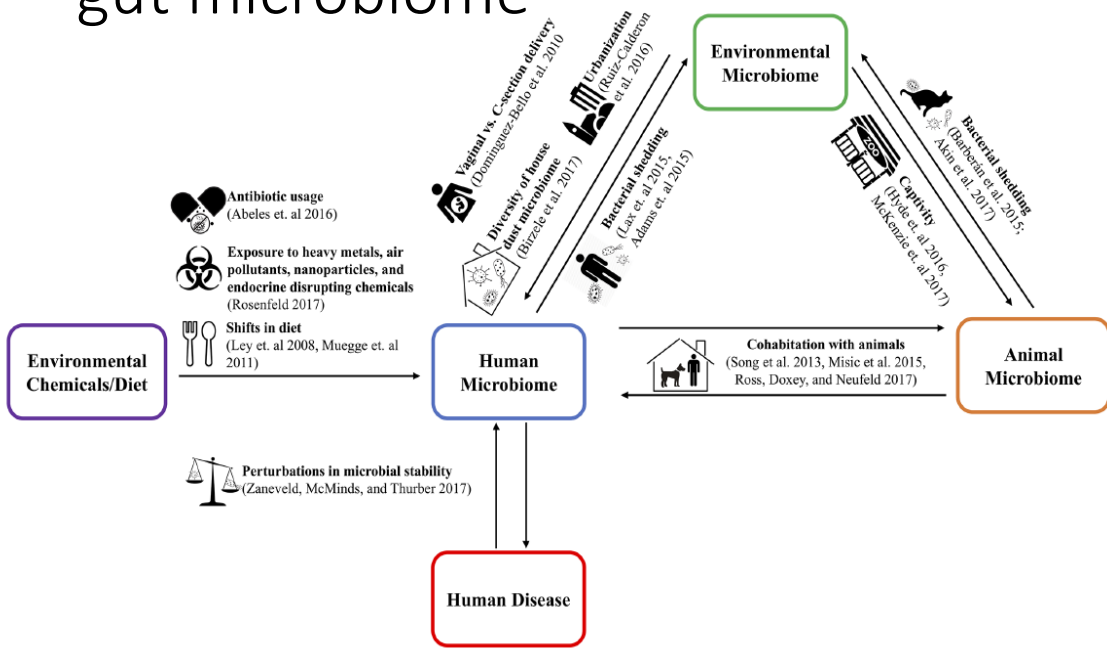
gut microbiome

Environmental Microbiome

Vaginal vs. C-section delivery (Dominguez-Bello et al. 2010

Urbanization (Ruiz-Calderon et al. 2016)

Diversity of house dust microbiome (Birzele et al. 2017)

Bacterial shedding (Lax et al. 2015, Adams et al. 2015)

Bacterial shedding (Barberán et al. 2015; Akin et al. 2017)

ZOO

Captivity (Hyde et al. 2016, McKenzie et al. 2017)

Antibiotic usage (Abeles et. al 2016)

Exposure to heavy metals, air pollutants, nanoparticles, and endocrine disrupting chemicals (Rosenfeld 2017)

Shifts in diet (Ley et. al 2008, Muegge et. al 2011)

Environmental Chemicals/Diet

Human Microbiome

Cohabitation with animals (Song et al. 2013, Misic et al. 2015, Ross, Doxey, and Neufeld 2017)

Animal Microbiome

Perturbations in microbial stability (Zaneveld, McMinds, and Thurber 2017)

Human Disease